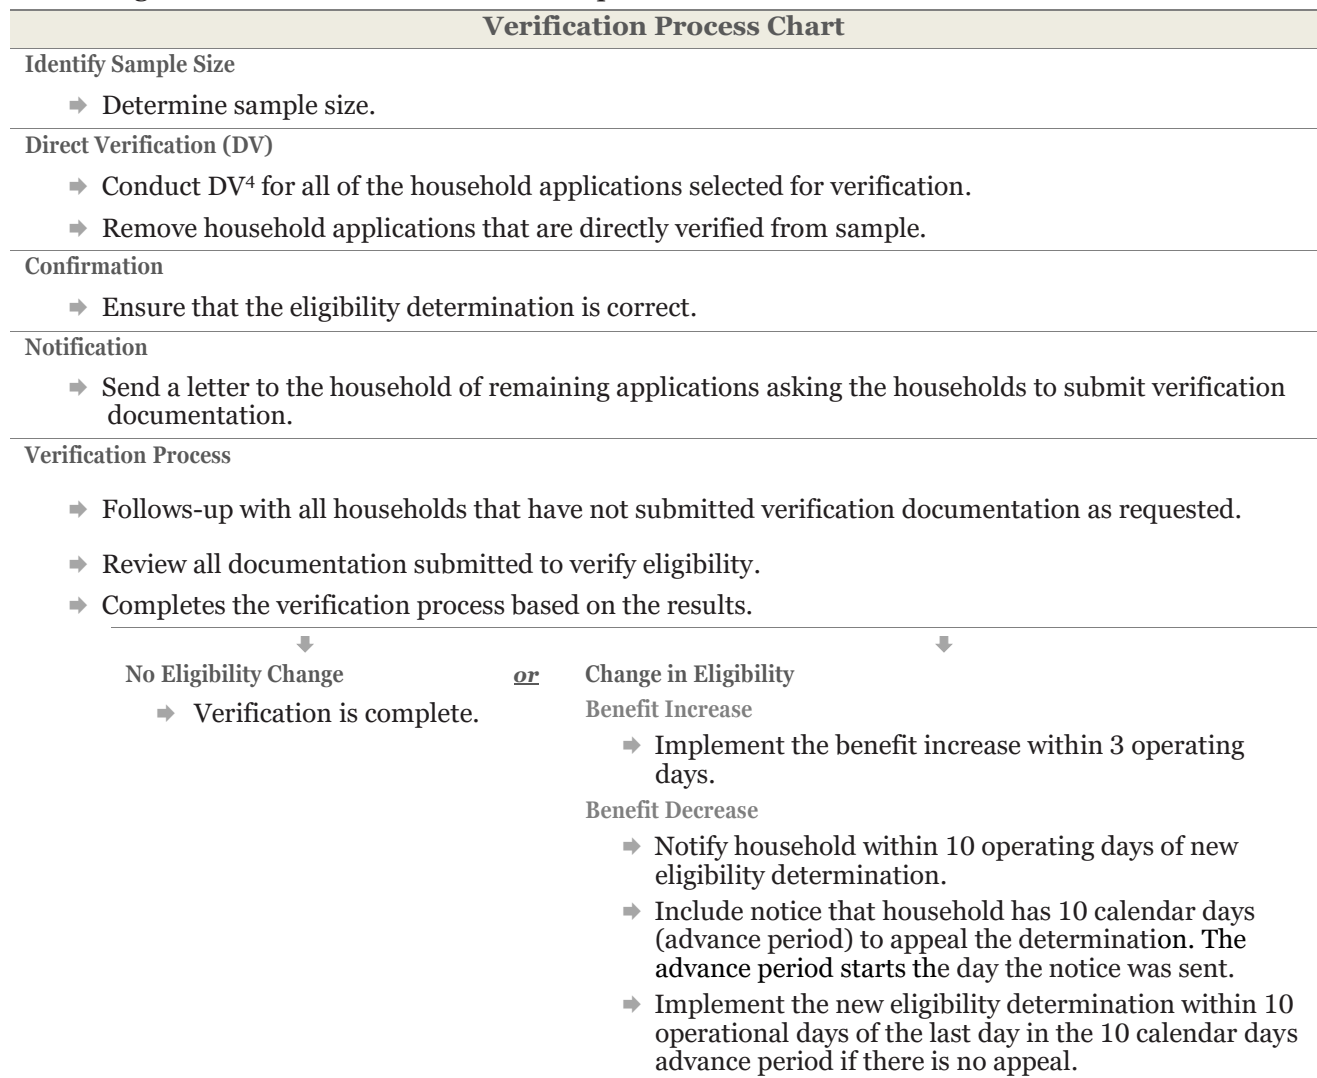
**Verification Process Chart**

**Identify Sample Size**

➡ Determine sample size.

**Direct Verification (DV)**

➡ Conduct DV$^4$ for all of the household applications selected for verification.

➡ Remove household applications that are directly verified from sample.

**Confirmation**

➡ Ensure that the eligibility determination is correct.

**Notification**

➡ Send a letter to the household of remaining applications asking the households to submit verification documentation.

**Verification Process**

➡ Follows-up with all households that have not submitted verification documentation as requested.

➡ Review all documentation submitted to verify eligibility.

➡ Completes the verification process based on the results.

**No Eligibility Change**

➡ Verification is complete.

*or*

**Change in Eligibility**

**Benefit Increase**

➡ Implement the benefit increase within 3 operating days.

**Benefit Decrease**

➡ Notify household within 10 operating days of new eligibility determination.

➡ Include notice that household has 10 calendar days (advance period) to appeal the determination. The advance period starts the day the notice was sent.

➡ Implement the new eligibility determination within 10 operational days of the last day in the 10 calendar days advance period if there is no appeal.